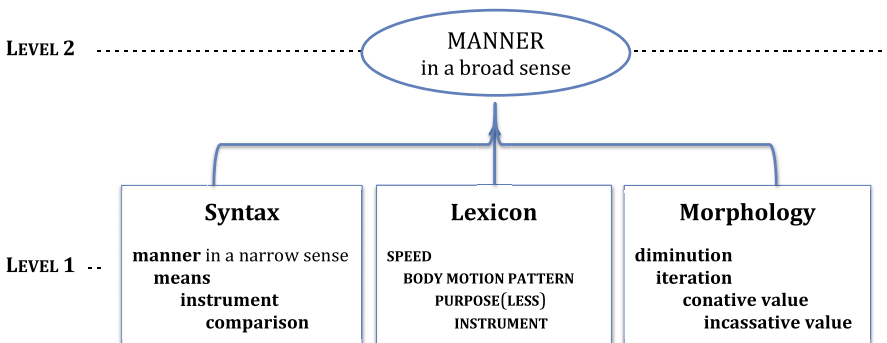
LEVEL 2

MANNER
in a broad sense

LEVEL 1

Syntax
manner in a narrow sense
means
instrument
comparison

Lexicon
SPEED
BODY MOTION PATTERN
PURPOSE(LESS)
INSTRUMENT

Morphology
diminution
iteration
conative value
incassative value